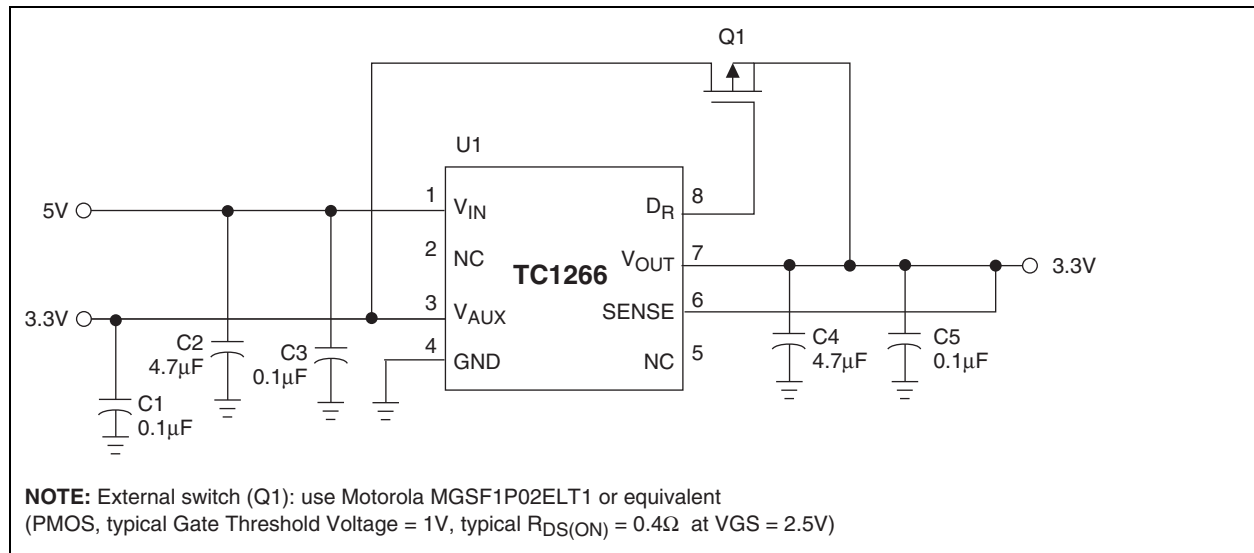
Q1

U1

5V

1 $V_{IN}$

2 NC

3.3V

3 $V_{AUX}$

4 GND

TC1266

$D_R$ 8

$V_{OUT}$ 7

SENSE 6

NC 5

3.3V

C2 4.7µF

C3 0.1µF

C1 0.1µF

C4 4.7µF

C5 0.1µF

**NOTE:** External switch (Q1): use Motorola MGSF1P02ELT1 or equivalent
(PMOS, typical Gate Threshold Voltage = 1V, typical $R_{DS(ON)}$ = 0.4Ω at VGS = 2.5V)